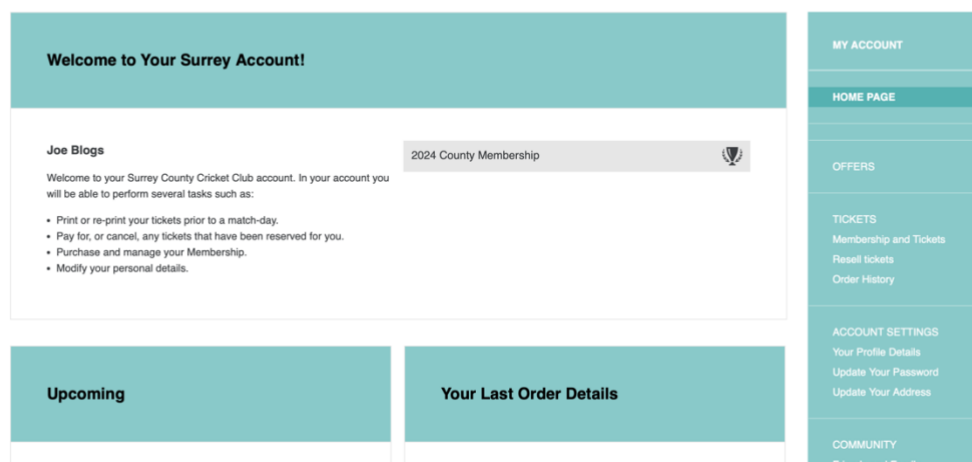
Welcome to Your Surrey Account!

Joe Blogs

Welcome to your Surrey County Cricket Club account. In your account you will be able to perform several tasks such as:

- Print or re-print your tickets prior to a match-day.
- Pay for, or cancel, any tickets that have been reserved for you.
- Purchase and manage your Membership.
- Modify your personal details.

2024 County Membership

Upcoming

Your Last Order Details

MY ACCOUNT

HOME PAGE

OFFERS

TICKETS
Membership and Tickets
Resell tickets
Order History

ACCOUNT SETTINGS
Your Profile Details
Update Your Password
Update Your Address

COMMUNITY
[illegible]